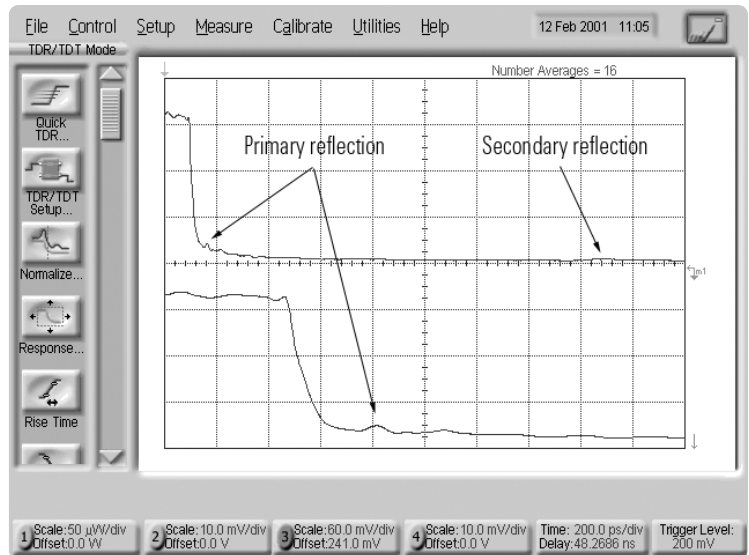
File Control Setup Measure Calibrate Utilities Help

12 Feb 2001 11:05

TDR/TDT Mode

Quick TDR...

TDR/TDT Setup...

Normalize...

Response...

Rise Time

Number Averages = 16

Primary reflection

Secondary reflection

m1

1 Scale: 50 μW/div Offset: 0.0 W

2 Scale: 10.0 mV/div Offset: 0.0 V

3 Scale: 60.0 mV/div Offset: 241.0 mV

4 Scale: 10.0 mV/div Offset: 0.0 V

Time: 200.0 ps/div Delay: 48.2686 ns

Trigger Level: 200 mV